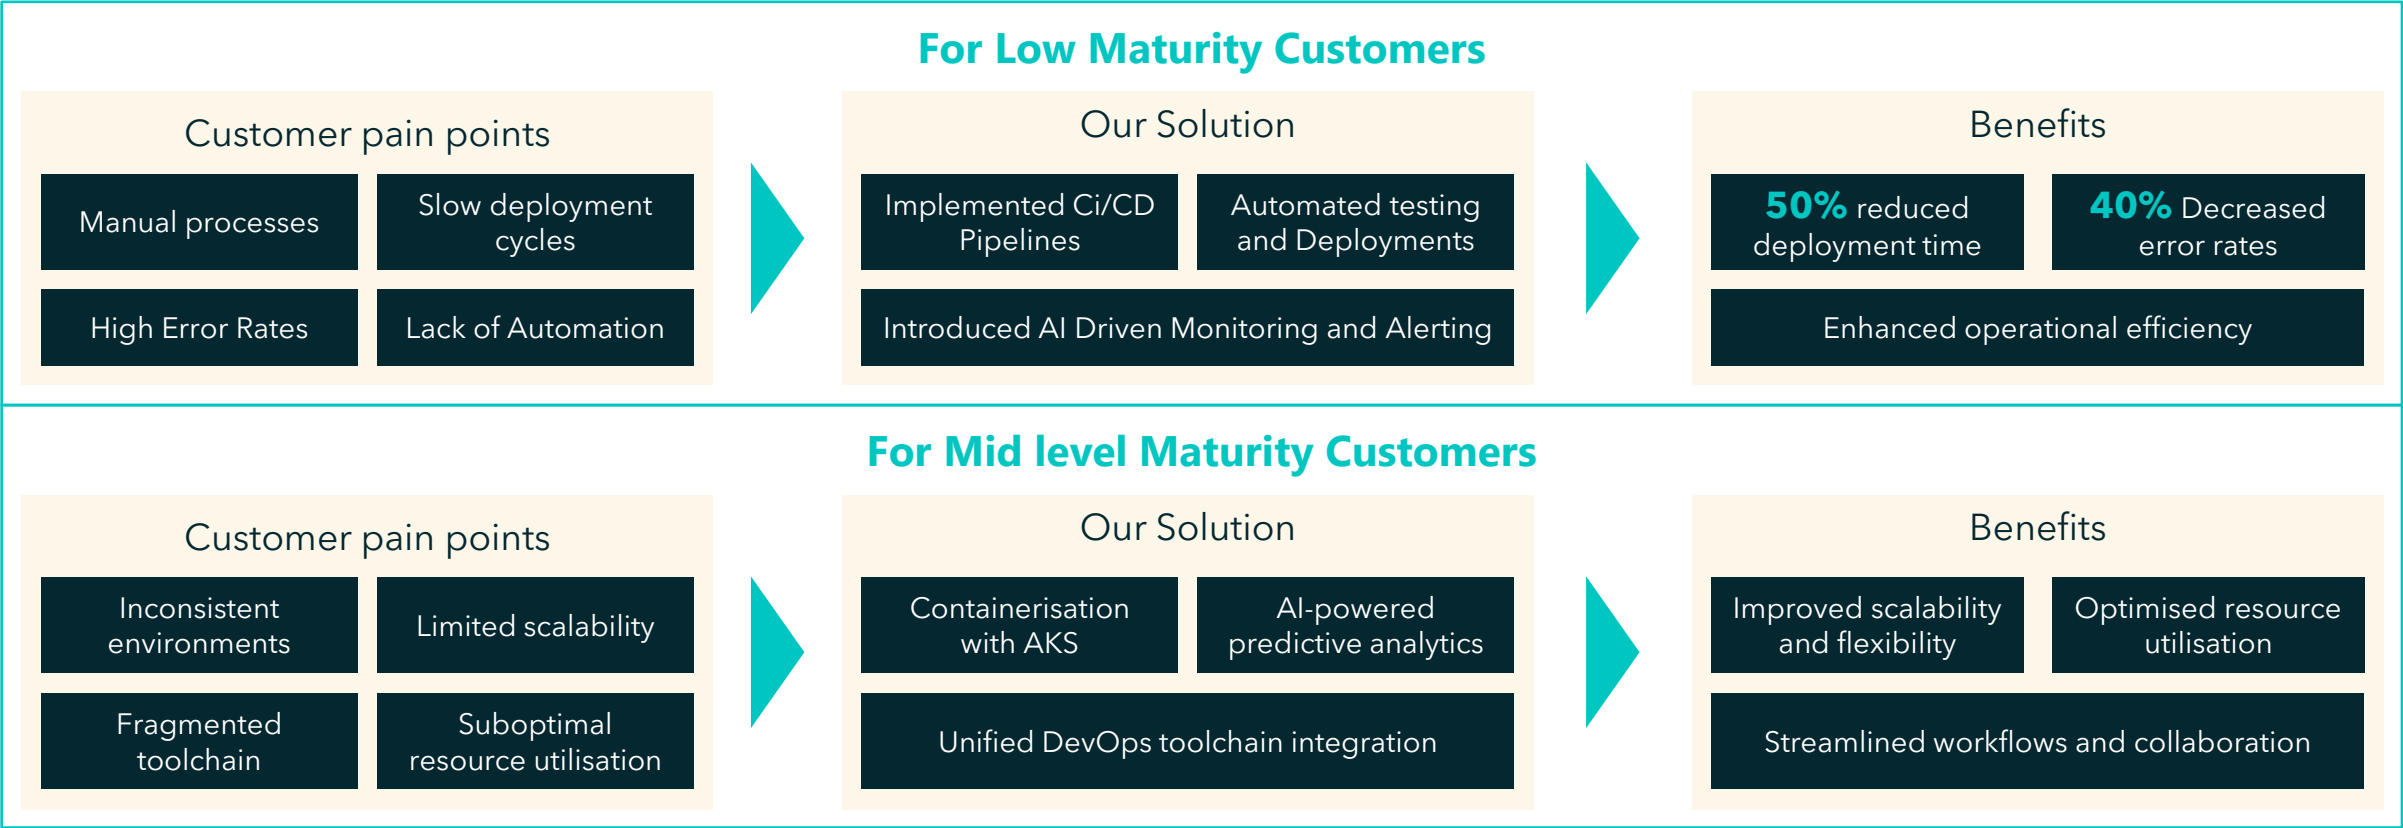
For Low Maturity Customers

Customer pain points

Manual processes

Slow deployment cycles

High Error Rates

Lack of Automation

Our Solution

Implemented Ci/CD Pipelines

Automated testing and Deployments

Introduced AI Driven Monitoring and Alerting

Benefits

50% reduced deployment time

40% Decreased error rates

Enhanced operational efficiency

For Mid level Maturity Customers

Customer pain points

Inconsistent environments

Limited scalability

Fragmented toolchain

Suboptimal resource utilisation

Our Solution

Containerisation with AKS

AI-powered predictive analytics

Unified DevOps toolchain integration

Benefits

Improved scalability and flexibility

Optimised resource utilisation

Streamlined workflows and collaboration